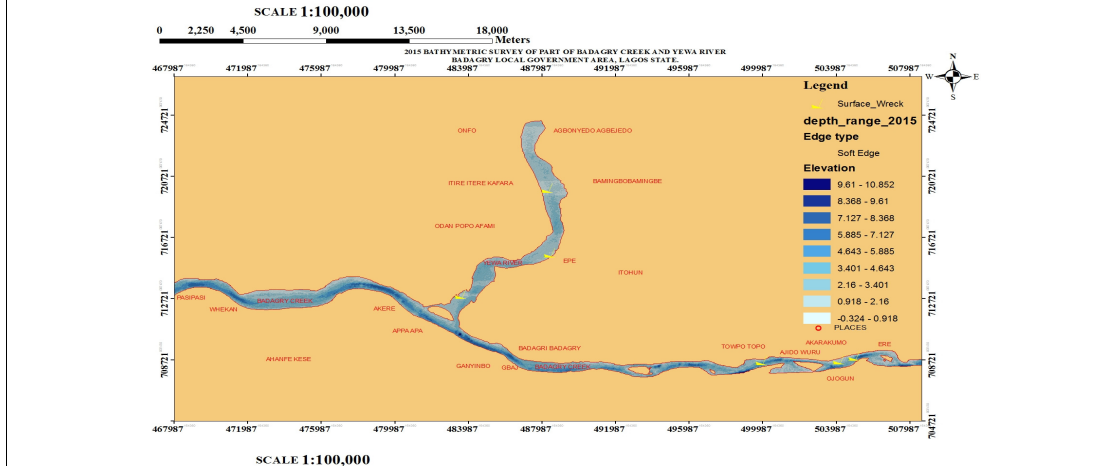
SCALE 1:100,000

0 2,250 4,500 9,000 13,500 18,000 Meters

2015 BATHYMETRIC SURVEY OF PART OF BADAGRY CREEK AND YEWA RIVER
BADAGRY LOCAL GOVERNMENT AREA, LAGOS STATE.

467987 471987 475987 479987 483987 487987 491987 495987 499987 503987 507987

N
W E
S

724721
720721
716721
712721
708721

ONFO
AGBONYEDO AGBEJEDO
ITIRE ITERE KAFARA
BAMINGBOBAMINGBE
ODAN POPO AFAMI
YEWA RIVER
EPE
ITOHUN
PASIPASI
BADAGRY CREEK
WHEKAN
AKERE
APPA APA
AHANFE KESE
BADAGRI BADAGRY
GANYINBO
GBAJI
BADAGRY CREEK
TOWPO TOPO
AKARAKUMO
AJIDO WURU
ERE
OJOGUN

Legend
Surface_Wreck
depth_range_2015
Edge type
Soft Edge
Elevation
9.61 - 10.852
8.368 - 9.61
7.127 - 8.368
5.885 - 7.127
4.643 - 5.885
3.401 - 4.643
2.16 - 3.401
0.918 - 2.16
-0.324 - 0.918
PLACES

724721
720721
716721
712721
708721
704721

467987 471987 475987 479987 483987 487987 491987 495987 499987 503987 507987

SCALE 1:100,000